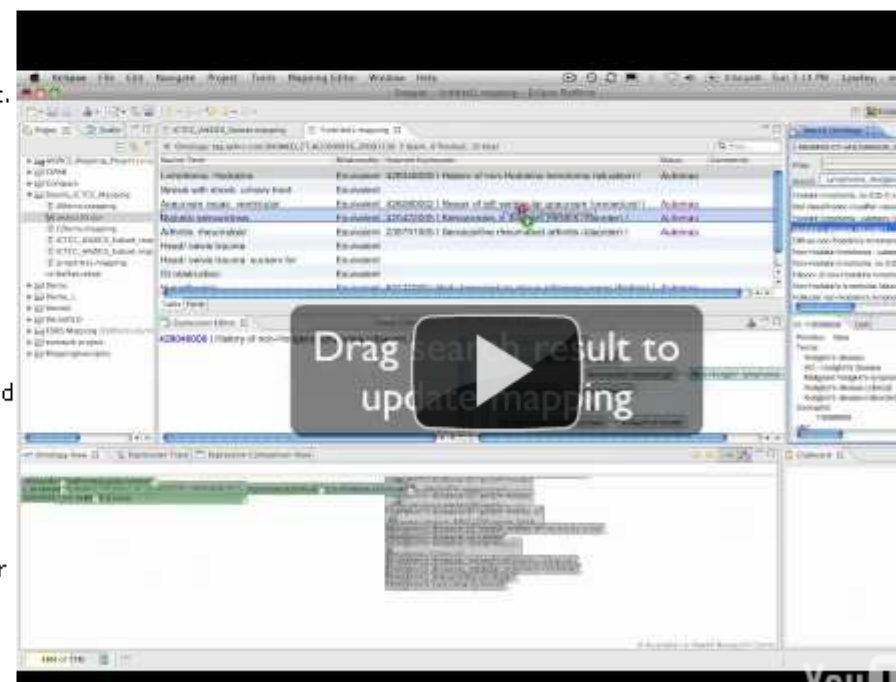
Eclipse File Edit Navigate Project Tools Mapping Editor Window Help

Equivalent
Equivalent
Equivalent
Equivalent
Equivalent
Equivalent
Equivalent
Equivalent

Automap
Automap
Automap

Drag search result to update mapping

You